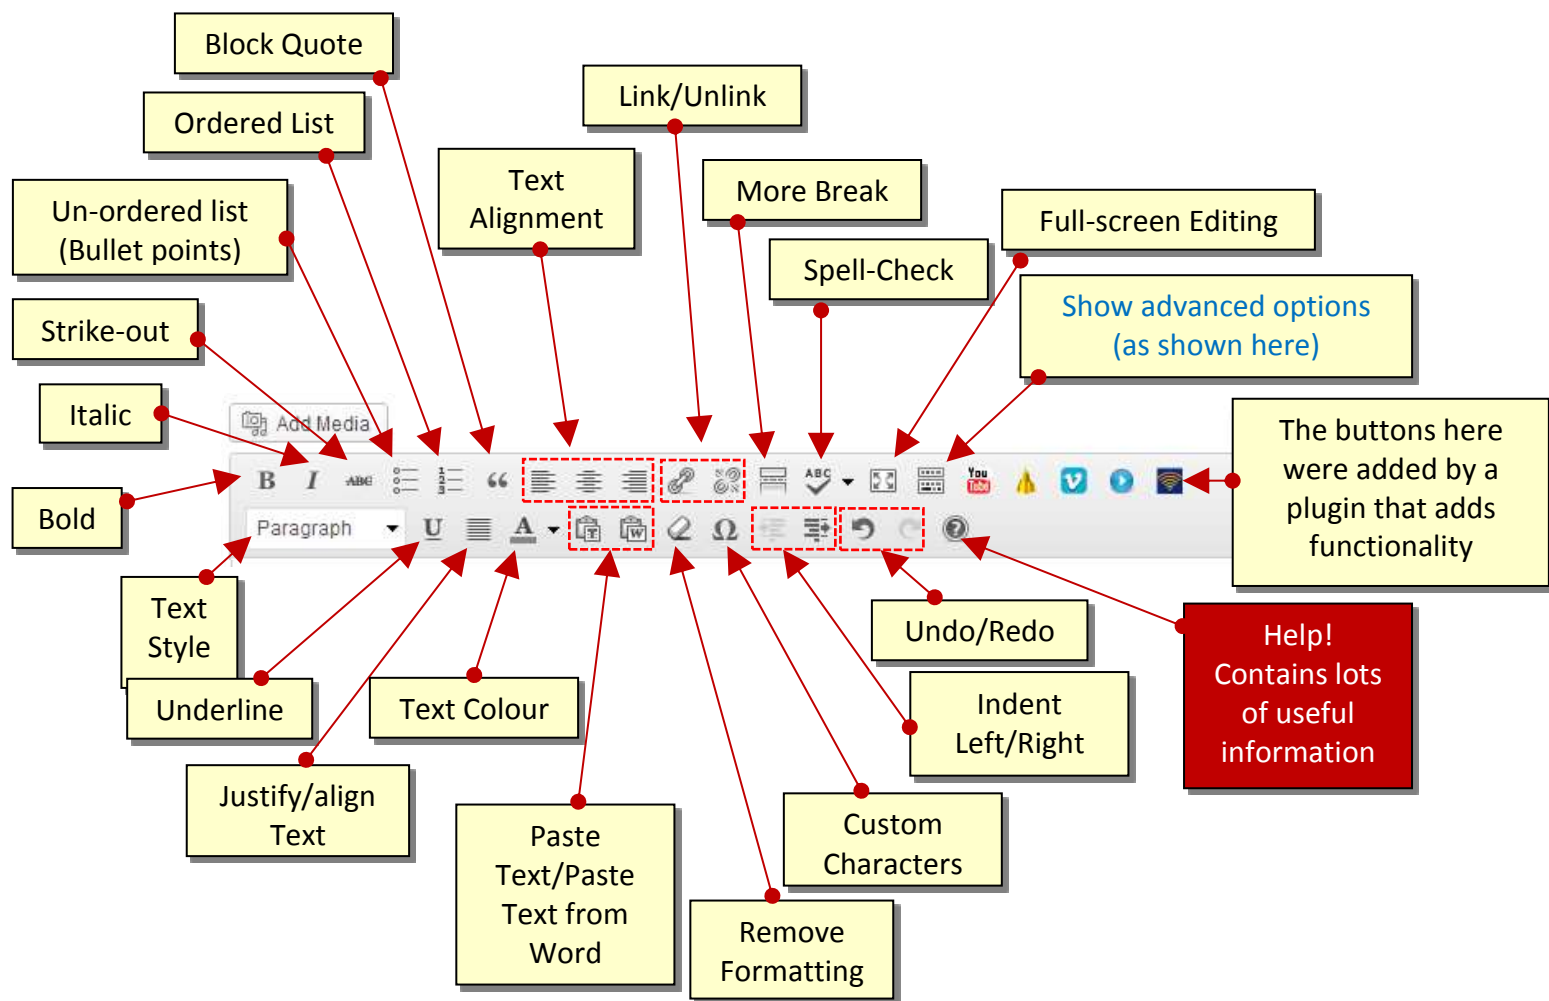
Block Quote

Ordered List

Un-ordered list (Bullet points)

Strike-out

Italic

Bold

Text Alignment

Link/Unlink

More Break

Spell-Check

Full-screen Editing

Show advanced options (as shown here)

The buttons here were added by a plugin that adds functionality

Add Media

B I ABC

Paragraph U A Ω

Text Style

Underline

Text Colour

Justify/align Text

Paste Text/Paste Text from Word

Remove Formatting

Custom Characters

Indent Left/Right

Undo/Redo

Help! Contains lots of useful information